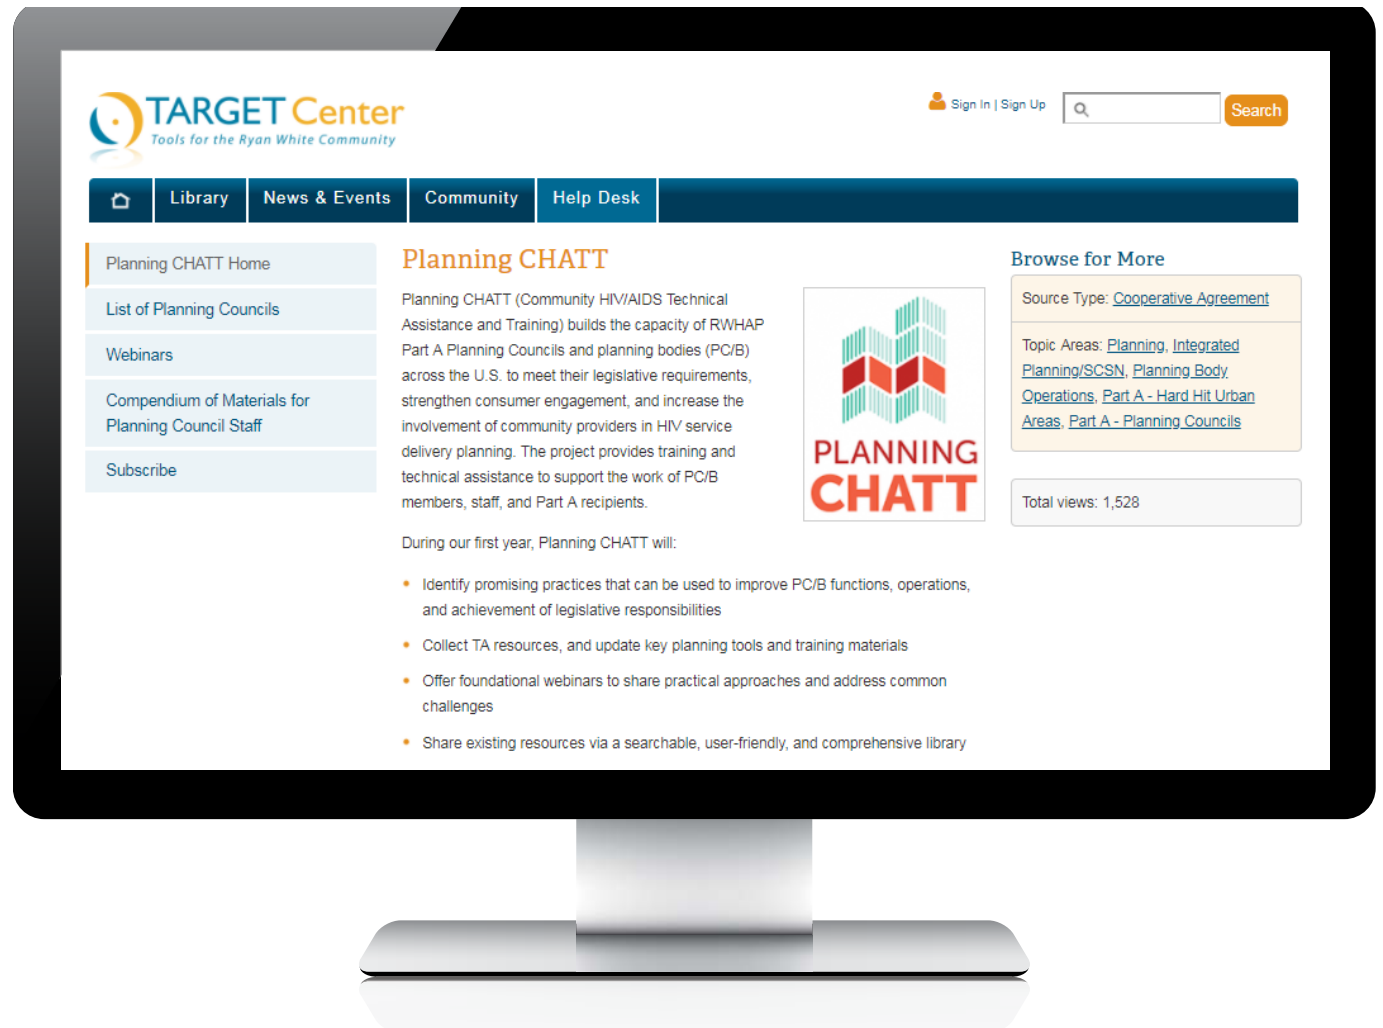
TARGET Center
Tools for the Ryan White Community

Sign In | Sign Up

Search

Library | News & Events | Community | Help Desk

Planning CHATT Home

List of Planning Councils

Webinars

Compendium of Materials for Planning Council Staff

Subscribe

Planning CHATT

Planning CHATT (Community HIV/AIDS Technical Assistance and Training) builds the capacity of RWHAP Part A Planning Councils and planning bodies (PC/B) across the U.S. to meet their legislative requirements, strengthen consumer engagement, and increase the involvement of community providers in HIV service delivery planning. The project provides training and technical assistance to support the work of PC/B members, staff, and Part A recipients.

PLANNING CHATT

During our first year, Planning CHATT will:

- Identify promising practices that can be used to improve PC/B functions, operations, and achievement of legislative responsibilities
- Collect TA resources, and update key planning tools and training materials
- Offer foundational webinars to share practical approaches and address common challenges
- Share existing resources via a searchable, user-friendly, and comprehensive library

Browse for More

Source Type: Cooperative Agreement

Topic Areas: Planning, Integrated Planning/SCSN, Planning Body Operations, Part A - Hard Hit Urban Areas, Part A - Planning Councils

Total views: 1,528